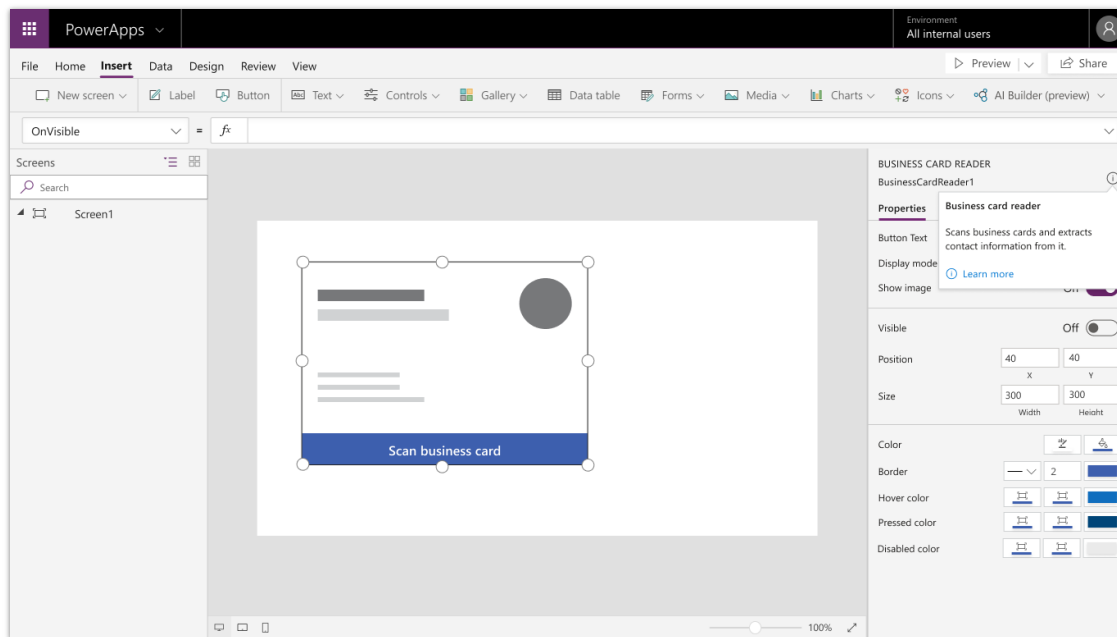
PowerApps

Environment
All internal users

File Home Insert Data Design Review View

Preview | Share

New screen Label Button Text Controls Gallery Data table Forms Media Charts Icons AI Builder (preview)

OnVisible = $f^x$

Screens

Search

Screen1

Scan business card

BUSINESS CARD READER
BusinessCardReader1

Properties

Business card reader

Scans business cards and extracts contact information from it.

Learn more

Button Text
Display mode
Show image

Visible Off

Position 40 40
X Y

Size 300 300
Width Height

Color
Border 2
Hover color
Pressed color
Disabled color

100%